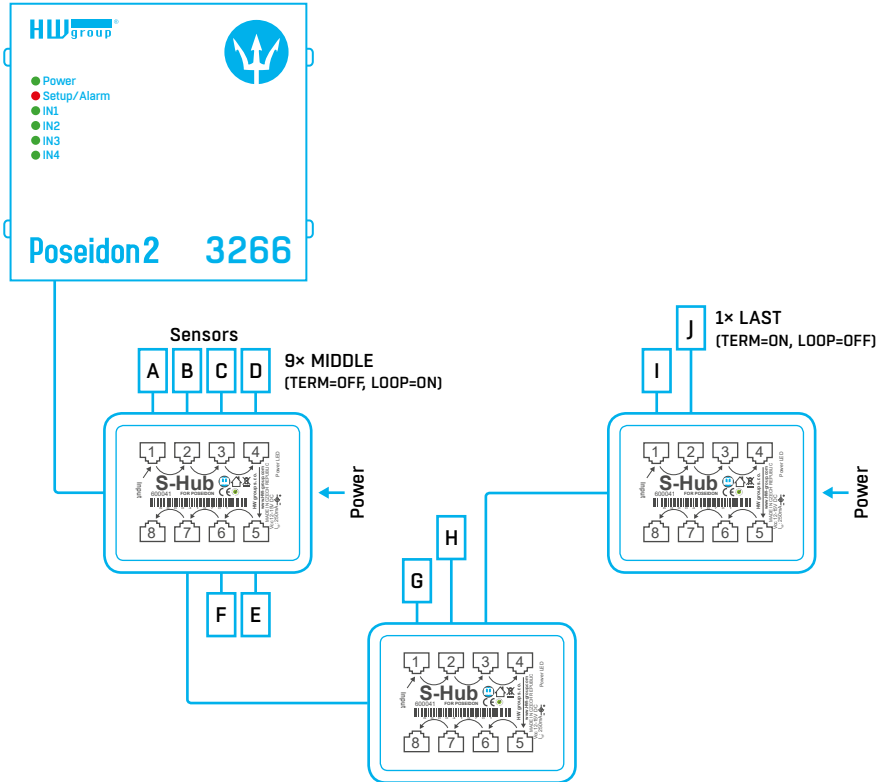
HW group

Power
Setup/Alarm
IN1
IN2
IN3
IN4

Poseidon2 3266

Sensors

A B C D

9× MIDDLE
(TERM=OFF, LOOP=ON)

1 2 3 4
Input
S-Hub
600041
FOR POSEIDON
8 7 6 5
Power LED

Power

F E

G H

1 2 3 4
Input
S-Hub
600041
FOR POSEIDON
8 7 6 5
Power LED

J
1× LAST
(TERM=ON, LOOP=OFF)

I

1 2 3 4
Input
S-Hub
600041
FOR POSEIDON
8 7 6 5
Power LED

Power